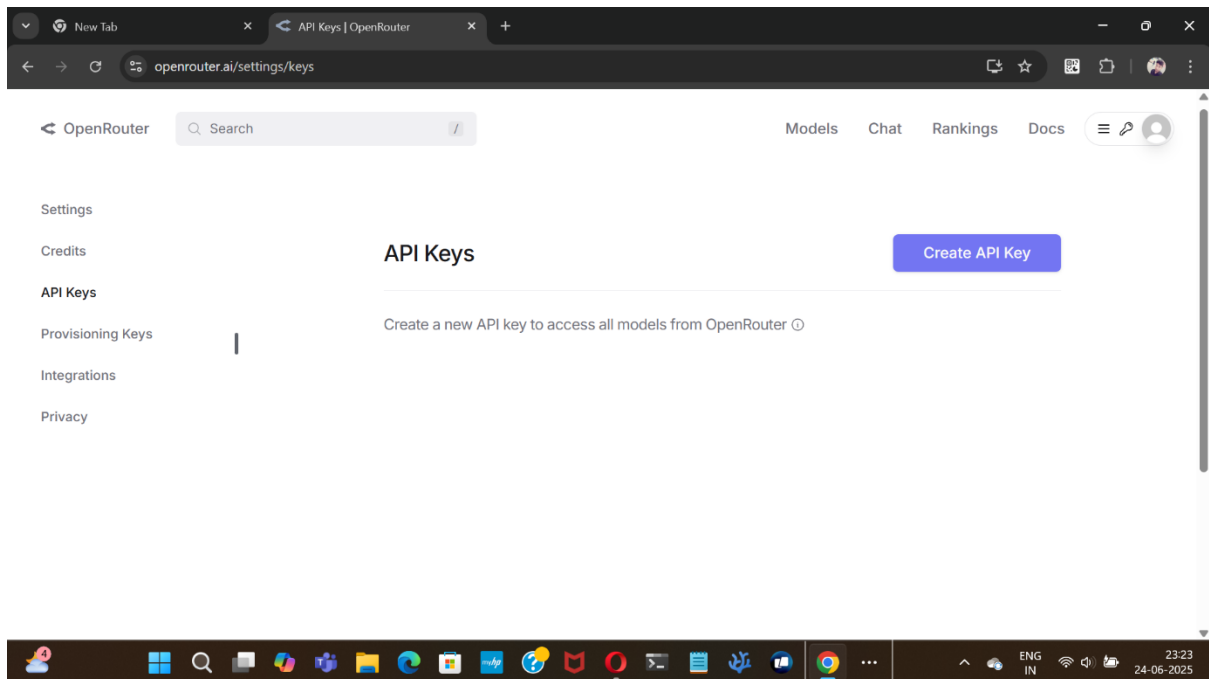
New Tab
API Keys | OpenRouter
openrouter.ai/settings/keys

OpenRouter
Search /
Models Chat Rankings Docs

Settings
Credits
API Keys
Provisioning Keys
Integrations
Privacy

API Keys
Create API Key

Create a new API key to access all models from OpenRouter ⓘ

4
ENG IN
23:23
24-06-2025